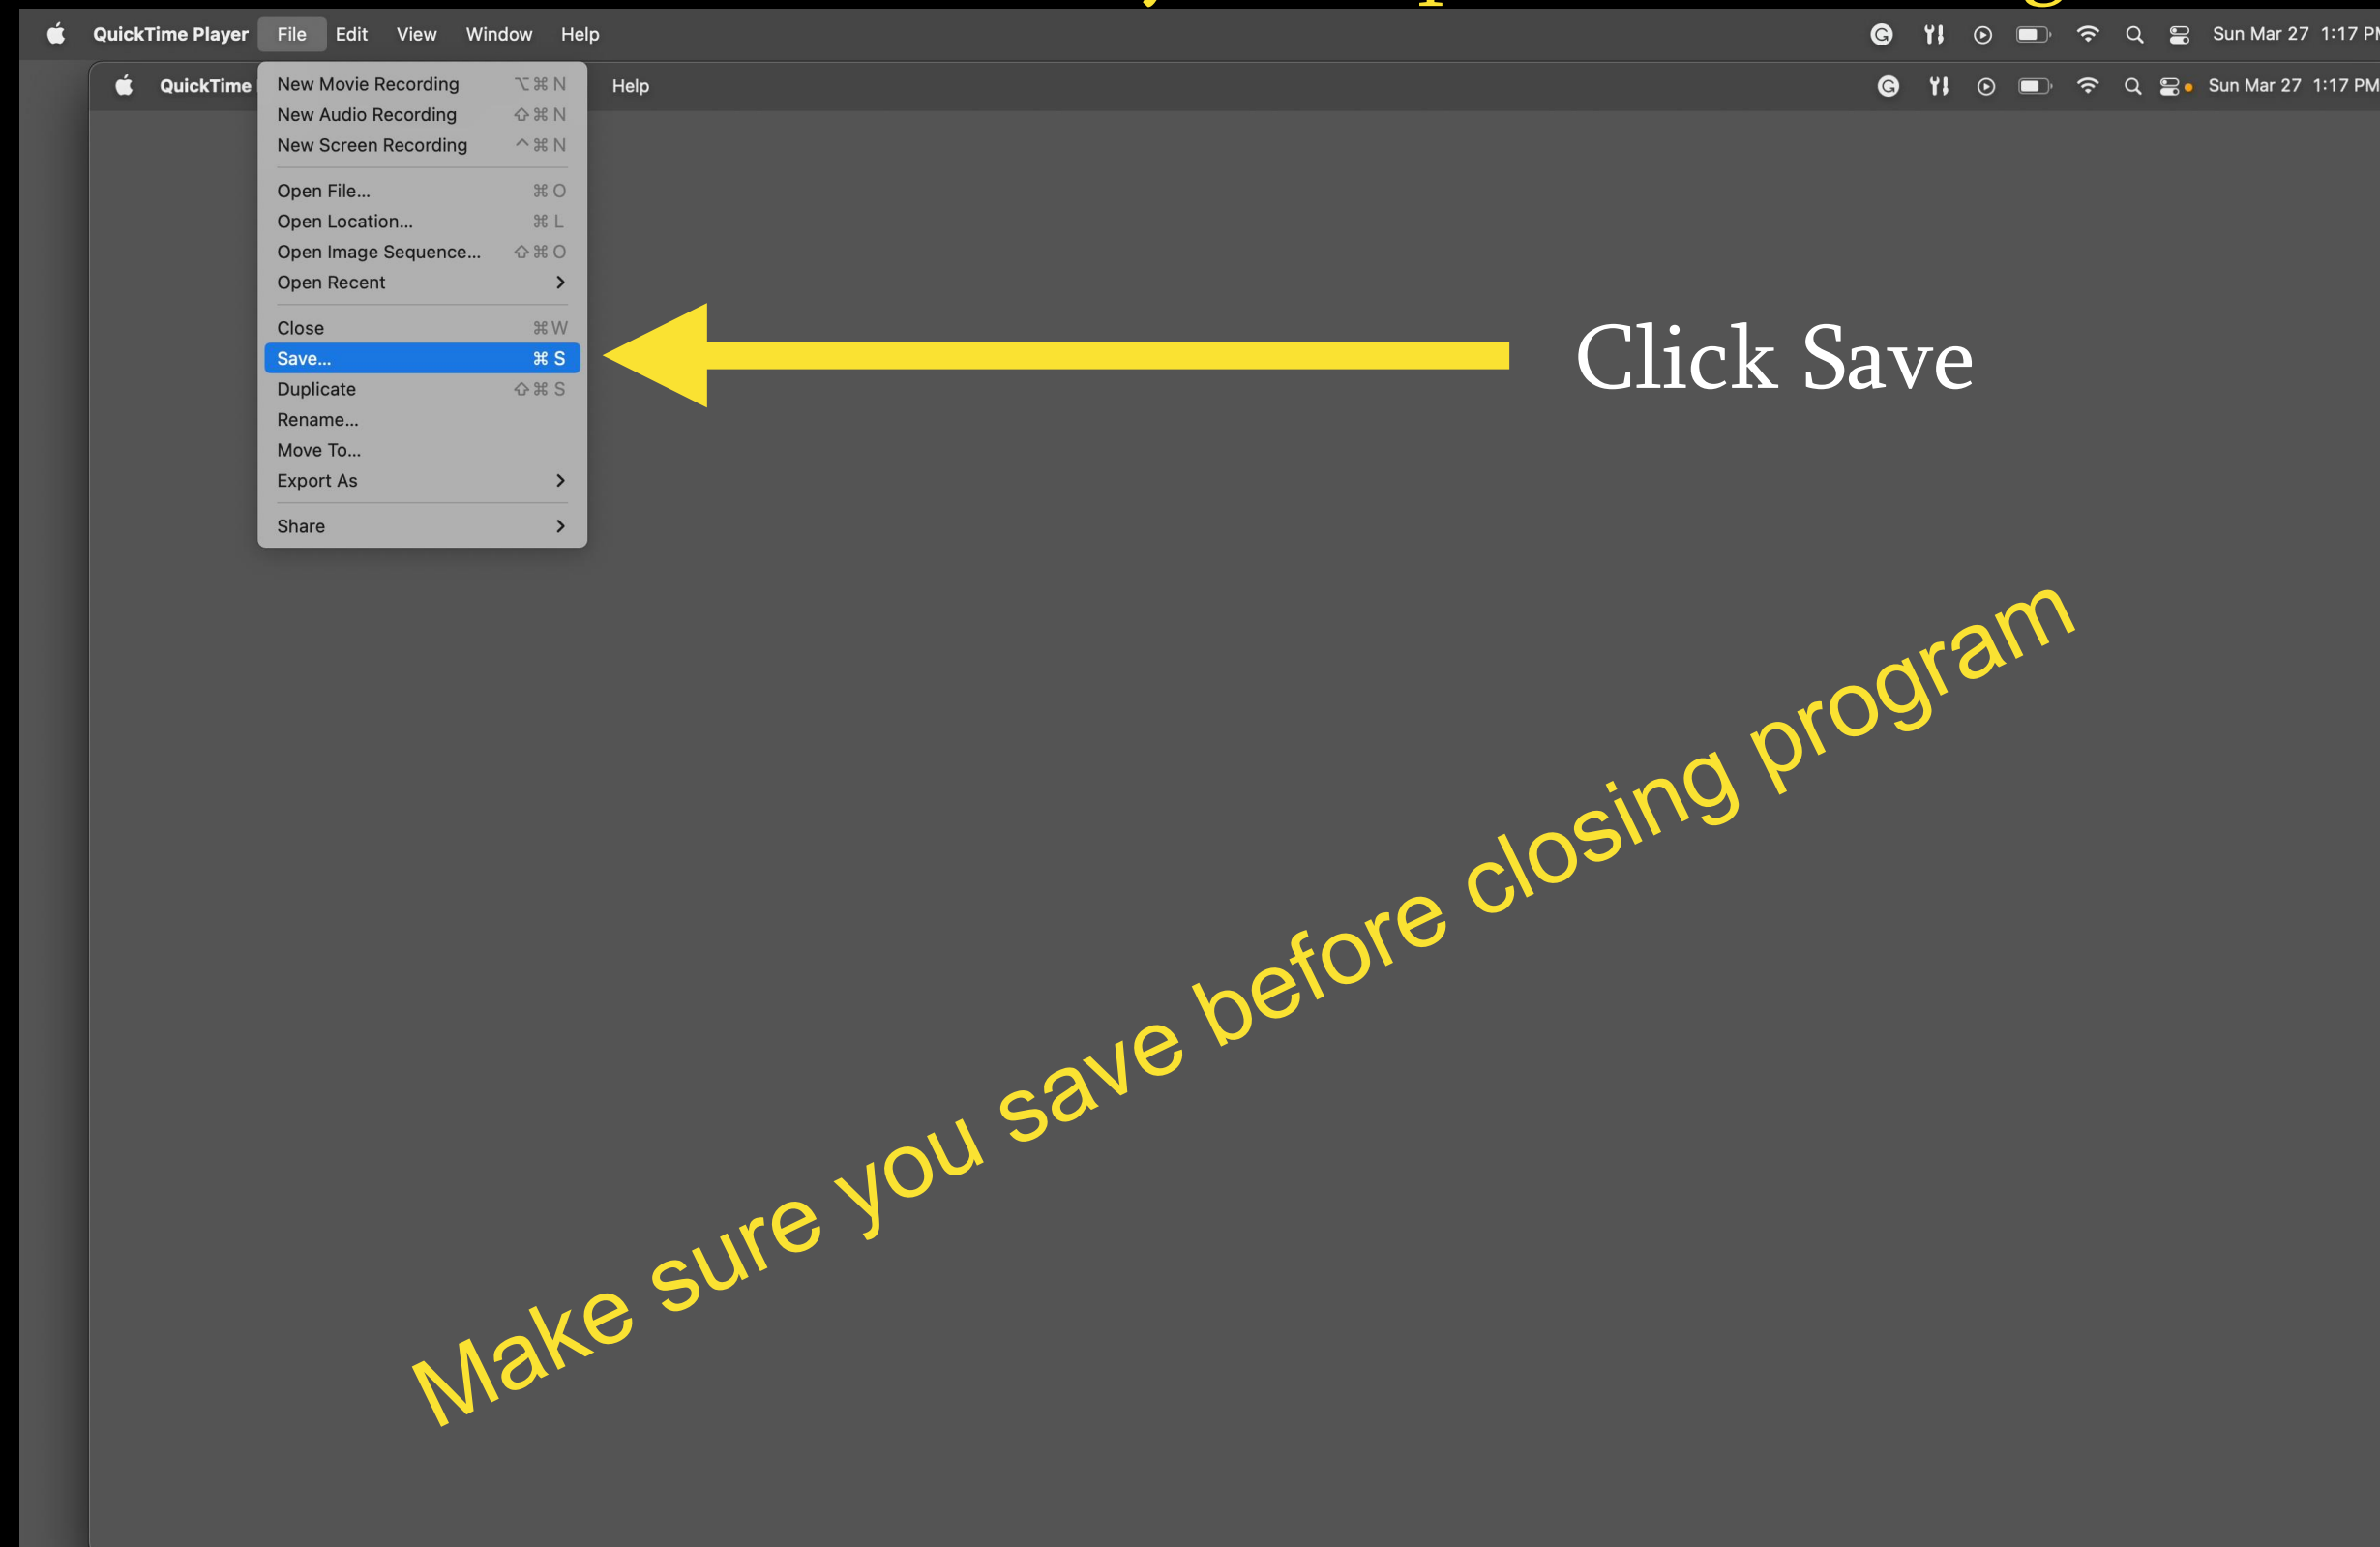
QuickTime Player File Edit View Window Help Sun Mar 27 1:17 PM

QuickTime Help Sun Mar 27 1:17 PM

New Movie Recording ⌥⌘N
New Audio Recording ⇧⌘N
New Screen Recording ^⌘N
Open File... ⌘O
Open Location... ⌘L
Open Image Sequence... ⇧⌘O
Open Recent >
Close ⌘W
Save... ⌘S
Duplicate ⇧⌘S
Rename...
Move To...
Export As >
Share >

Click Save

Make sure you save before closing program